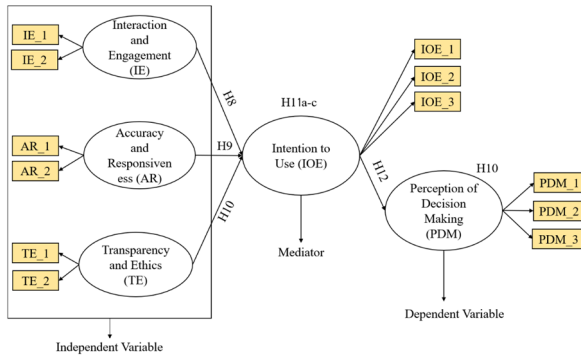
IE_1

IE_2

Interaction and Engagement (IE)

AR_1

AR_2

Accuracy and Responsiveness (AR)

TE_1

TE_2

Transparency and Ethics (TE)

Independent Variable

H8

H9

H10

H11a-c

Intention to Use (IOE)

Mediator

IOE_1

IOE_2

IOE_3

H12

H10

Perception of Decision Making (PDM)

PDM_1

PDM_2

PDM_3

Dependent Variable